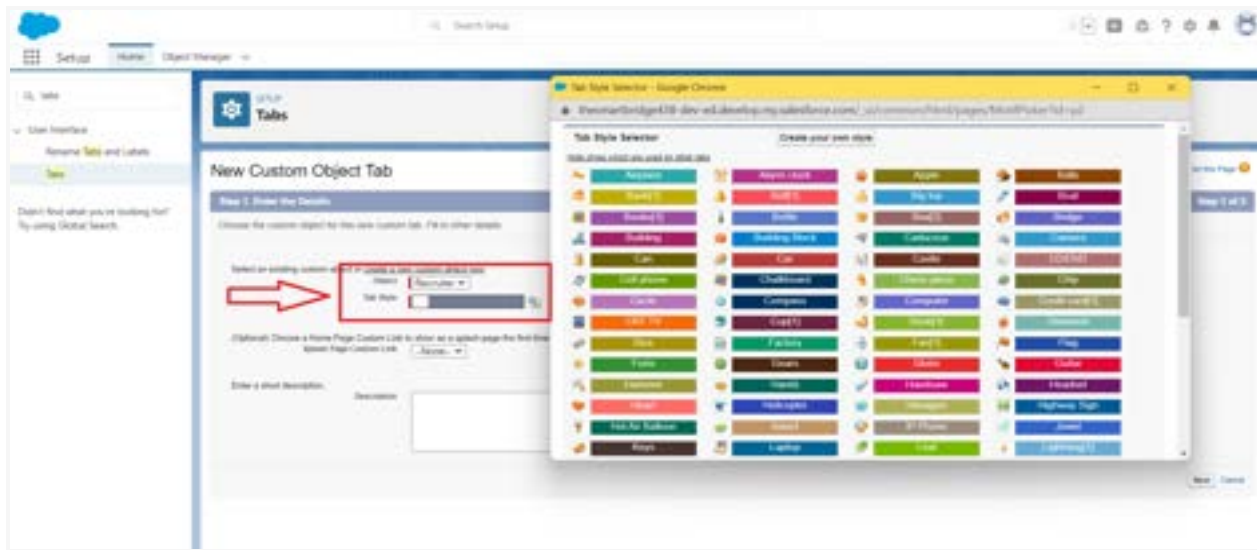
Search Setup

Setup Home Object Manager

tabs

User Interface

Rename Tabs and Labels

Tabs

Didn't find what you're looking for? Try using Global Search.

SETUP
Tabs

New Custom Object Tab

Step 1. Enter the Details

Choose the custom object for this new custom tab. Fill in other details.

Select an existing custom object or create a new custom object now.

Object Recruiter

Tab Style

(Optional) Choose a Home Page Custom Link to show as a splash page the first time users click on this tab.

Splash Page Custom Link --None--

Enter a short description.

Description

Tab Style Selector - Google Chrome

themartbridge438-dev-ed.develop.my.salesforce.com/_ui/common/html/pages/MotifPicker?id=p0

Tab Style Selector

Create your own style

Hide styles which are used on other tabs

| | | | |
|---|---|---|---|
| Airplane | Alarm clock | Apple | Knife |
| Band(1) | Bell(1) | Big top | Boat |
| Books(1) | Bottle | Box(1) | Bridge |
| Building | Building Block | Caduceus | Camera |
| Can | Car | Castle | CD/DVD |
| Cell phone | Chalkboard | Chess piece | Chip |
| Circle | Compass | Computer | Credit card(1) |
| DBX TV | Cup(1) | Desk(1) | Diamond |
| Dice | Factory | Fan(1) | Flag |
| Form | Gears | Globe | Guitar |
| Hammer | Hands | Handsaw | Headset |
| Heart | Helicopter | Hexagon | Highway Sign |
| Hot Air Balloon | Insect | IP Phone | Jewel |
| Keys | Laptop | Leaf | Lightning(1) |

Help for this Page

Step 1 of 3

Next Cancel